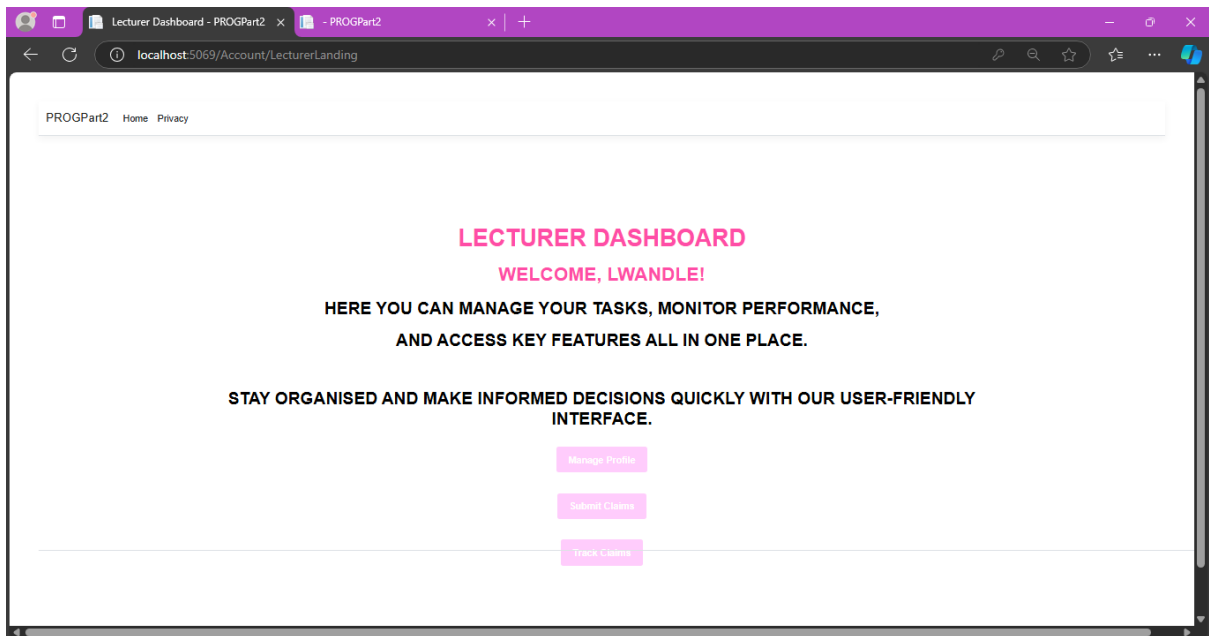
Lecturer Dashboard - PROGPart2
- PROGPart2
localhost:5069/Account/LecturerLanding

PROGPart2 Home Privacy

LECTURER DASHBOARD

WELCOME, LWANDLE!

HERE YOU CAN MANAGE YOUR TASKS, MONITOR PERFORMANCE,

AND ACCESS KEY FEATURES ALL IN ONE PLACE.

STAY ORGANISED AND MAKE INFORMED DECISIONS QUICKLY WITH OUR USER-FRIENDLY INTERFACE.

Manage Profile

Submit Claims

Track Claims